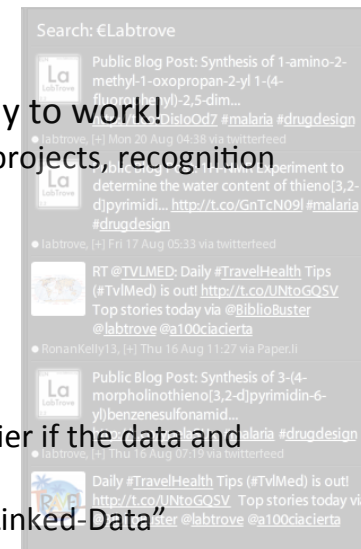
Search: €Labtrove

La
Public Blog Post: Synthesis of 1-amino-2-methyl-1-oxopropan-2-yl 1-(4-fluoro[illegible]yl)-2,5-dim... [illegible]DisloOd7 #malaria #drugdesign

y to work!

labtrove, [+] Mon 20 Aug 04:38 via twitterfeed

projects, recognition

La
Public Blog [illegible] Experiment to determine the water content of thieno[3,2-d]pyrimidi... http://t.co/GnTcN09l #malaria #drugdesign

labtrove, [+] Fri 17 Aug 05:33 via twitterfeed

RT @TVLMED: Daily #TravelHealth Tips (#TvlMed) is out! http://t.co/UNtoGQSV Top stories today via @BiblioBuster @labtrove @a100ciacierta

RonanKelly13, [+] Thu 16 Aug 11:27 via Paper.li

La
Public Blog Post: Synthesis of 3-(4-morpholinothieno[3,2-d]pyrimidin-6-yl)benzenesulfonamid... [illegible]laria #drugdesign

ier if the data and

labtrove, [+] Thu 16 Aug 07:19 via twitterfeed

Daily #TravelHealth Tips (#TvlMed) is out! http://t.co/UNtoGQSV Top stories today vi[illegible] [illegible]ster @labtrove @a100ciacierta

inked-Data"